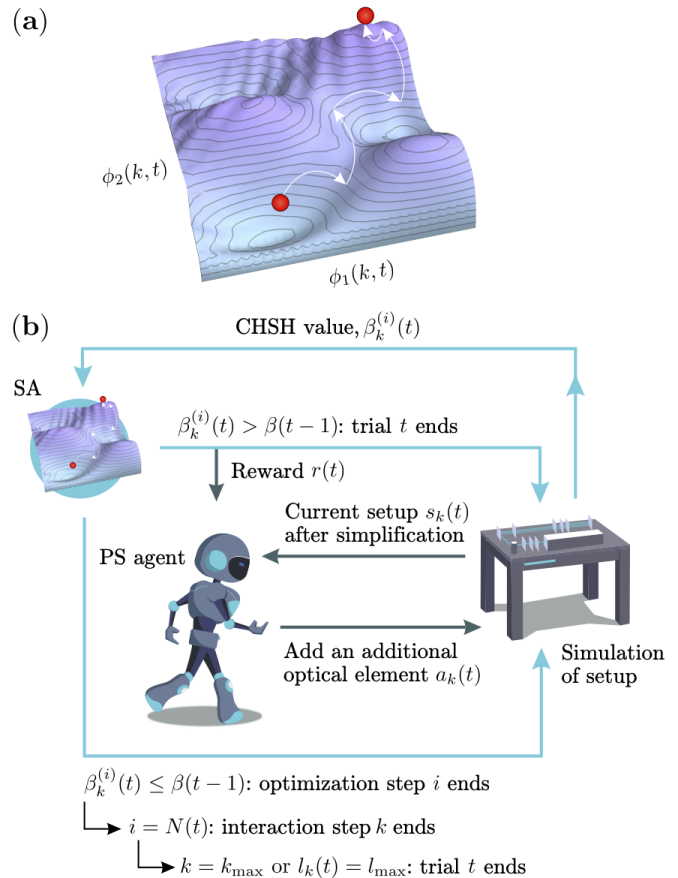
(a)

$\phi_2(k,t)$

$\phi_1(k,t)$

(b)

CHSH value, $\beta_k^{(i)}(t)$

SA

$\beta_k^{(i)}(t) > \beta(t-1)$: trial $t$ ends

Reward $r(t)$

Current setup $s_k(t)$ after simplification

PS agent

Add an additional optical element $a_k(t)$

Simulation of setup

$\beta_k^{(i)}(t) \leq \beta(t-1)$: optimization step $i$ ends

$i = N(t)$: interaction step $k$ ends

$k = k_{\max}$ or $l_k(t) = l_{\max}$: trial $t$ ends